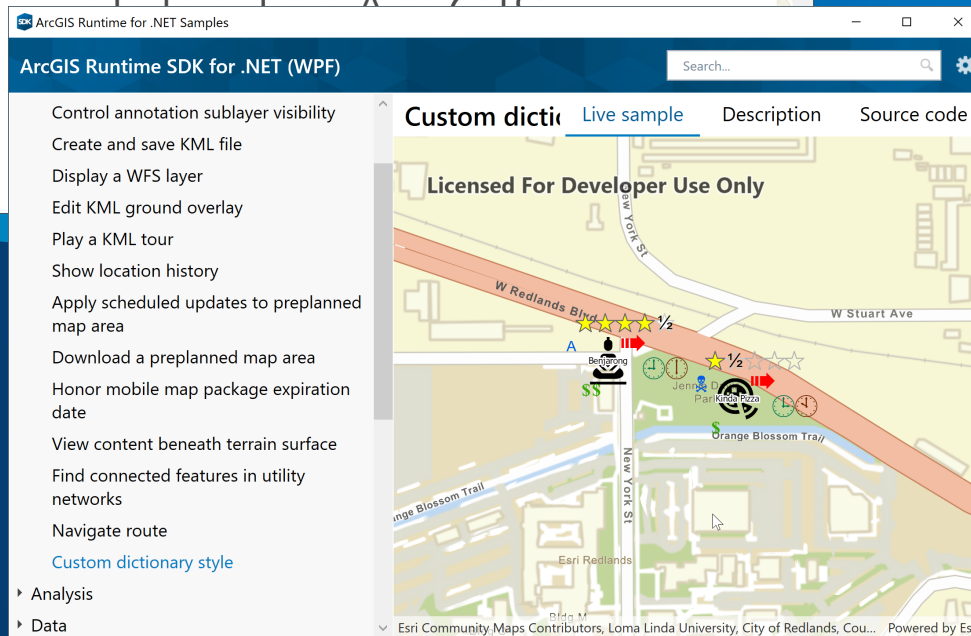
ArcGIS Runtime for .NET Samples

ArcGIS Runtime SDK for .NET (WPF)

Search...

Control annotation sublayer visibility
Create and save KML file
Display a WFS layer
Edit KML ground overlay
Play a KML tour
Show location history
Apply scheduled updates to preplanned map area
Download a preplanned map area
Honor mobile map package expiration date
View content beneath terrain surface
Find connected features in utility networks
Navigate route
Custom dictionary style
Analysis
Data

Custom dictio

Live sample
Description
Source code

Licensed For Developer Use Only

New York St
W Redlands Blvd
W Stuart Ave
½
A
Benjarong
$$
½
Jenn
Park
Kinda Pizza
$
Orange Blossom Trail
Orange Blossom Trail
New York St
Esri Redlands
Bldg M

Esri Community Maps Contributors, Loma Linda University, City of Redlands, Cou...
Powered by Es